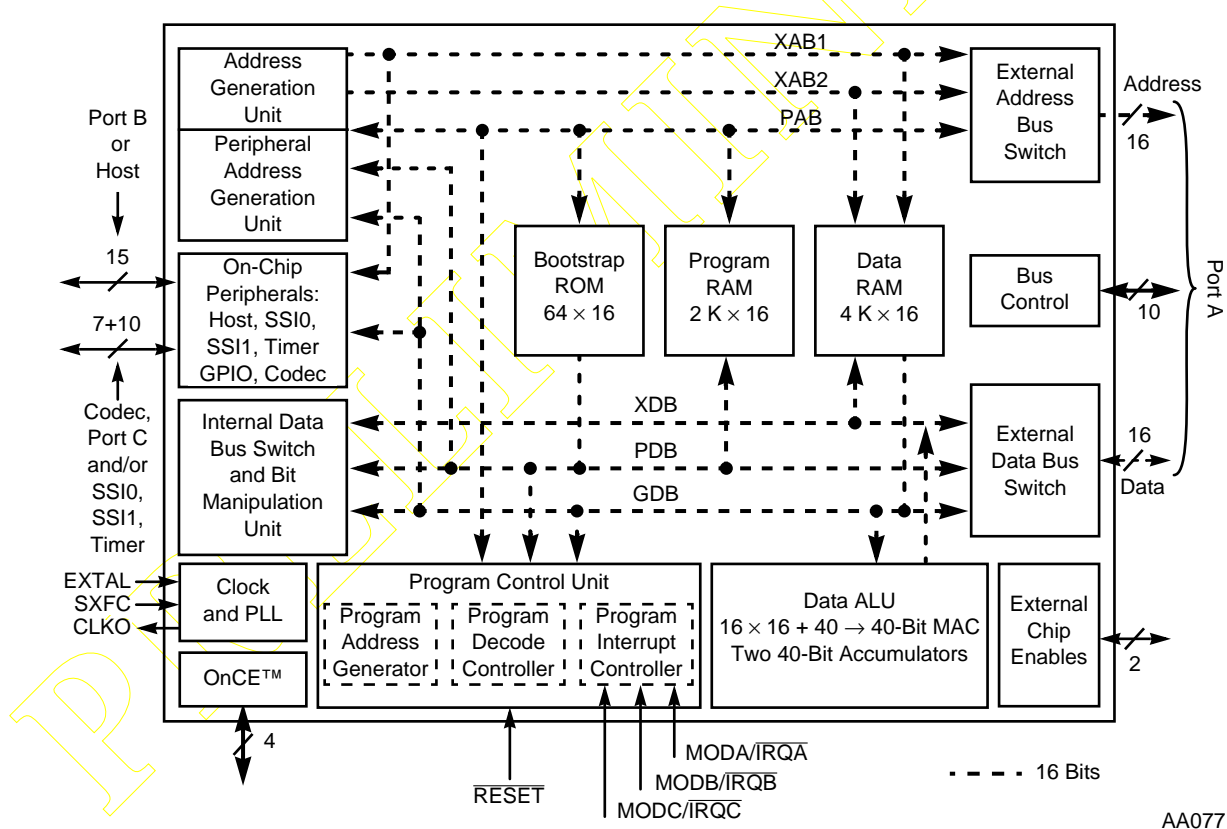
XAB1
XAB2
PAB
Address Generation Unit
Peripheral Address Generation Unit
External Address Bus Switch
Address
16
Port B or Host
15
On-Chip Peripherals: Host, SSI0, SSI1, Timer GPIO, Codec
7+10
Codec, Port C and/or SSI0, SSI1, Timer
Bootstrap ROM $64 \times 16$
Program RAM $2\ K \times 16$
Data RAM $4\ K \times 16$
Bus Control
10
Port A
Internal Data Bus Switch and Bit Manipulation Unit
XDB
PDB
GDB
External Data Bus Switch
16
Data
EXTAL
SXFC
CLKO
Clock and PLL
Program Control Unit
Program Address Generator
Program Decode Controller
Program Interrupt Controller
Data ALU
$16 \times 16 + 40 \rightarrow 40$-Bit MAC
Two 40-Bit Accumulators
External Chip Enables
2
OnCE™
4
$\overline{\text{RESET}}$
MODA/$\overline{\text{IRQA}}$
MODB/$\overline{\text{IRQB}}$
MODC/$\overline{\text{IRQC}}$
16 Bits
AA077